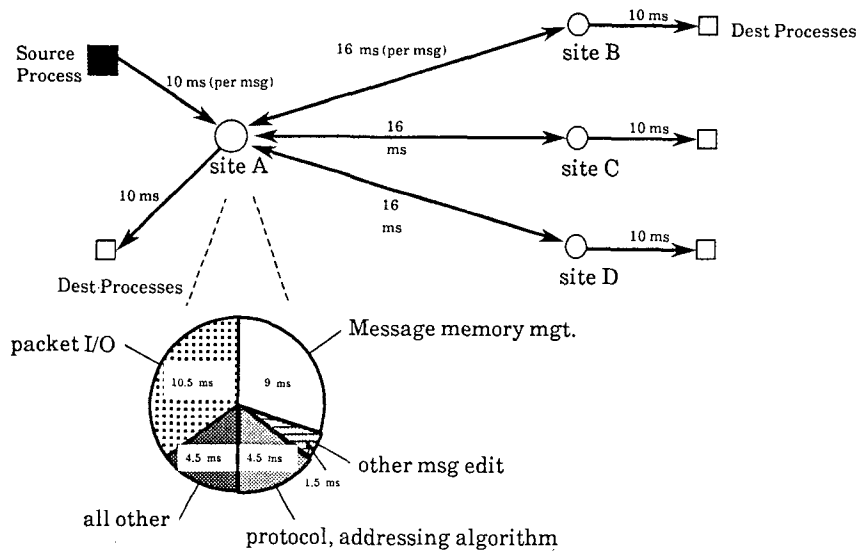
Source Process

10 ms (per msg)

16 ms (per msg)

site B

10 ms

Dest Processes

site A

16 ms

site C

10 ms

10 ms

16 ms

Dest Processes

site D

10 ms

packet I/O

Message memory mgt.

10.5 ms

9 ms

4.5 ms

4.5 ms

other msg edit

1.5 ms

all other

protocol, addressing algorithm